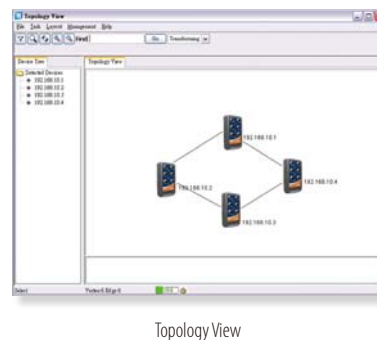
Topology View

File Tools Layout Management Help

Go Transforming

Device Tree

Topology View

Detected Devices

192.168.10.1

192.168.10.2

192.168.10.3

192.168.10.4

192.168.10.1

192.168.10.2

192.168.10.4

192.168.10.3

Select

Vertex(0.0,0)

Topology View